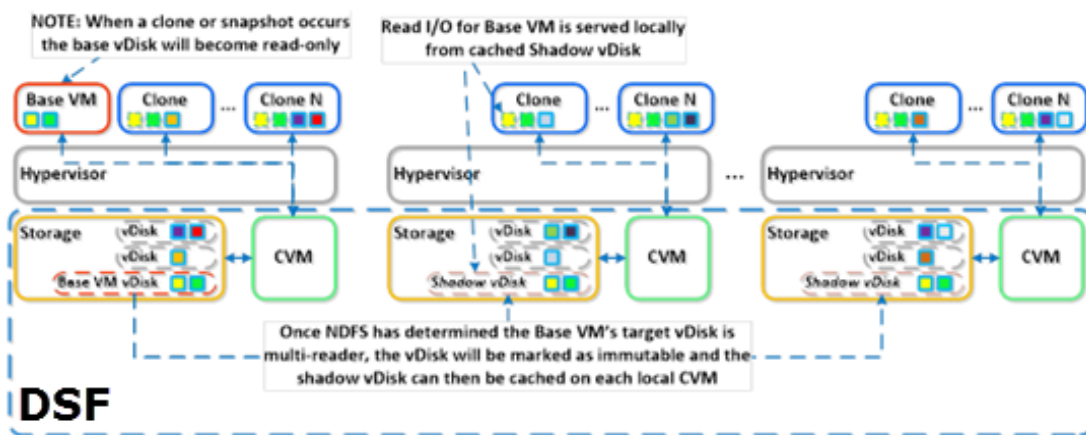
NOTE: When a clone or snapshot occurs the base vDisk will become read-only

Read I/O for Base VM is served locally from cached Shadow vDisk

Base VM

Clone

...

Clone N

Clone

...

Clone N

Clone

...

Clone N

Hypervisor

Hypervisor

...

Hypervisor

Storage

vDisk

vDisk

Base VM vDisk

CVM

Storage

vDisk

vDisk

Shadow vDisk

CVM

Storage

vDisk

vDisk

Shadow vDisk

CVM

Once NDFS has determined the Base VM's target vDisk is multi-reader, the vDisk will be marked as immutable and the shadow vDisk can then be cached on each local CVM

DSF